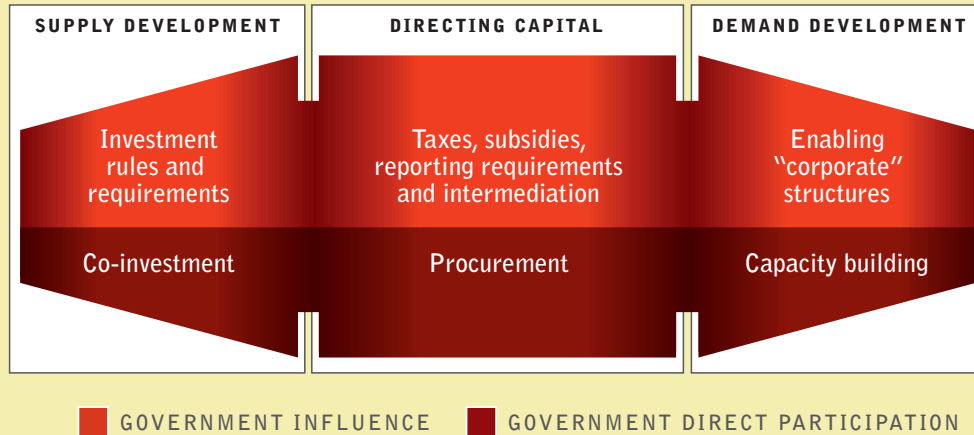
SUPPLY DEVELOPMENT

DIRECTING CAPITAL

DEMAND DEVELOPMENT

Investment rules and requirements

Taxes, subsidies, reporting requirements and intermediation

Enabling "corporate" structures

Co-investment

Procurement

Capacity building

GOVERNMENT INFLUENCE

GOVERNMENT DIRECT PARTICIPATION